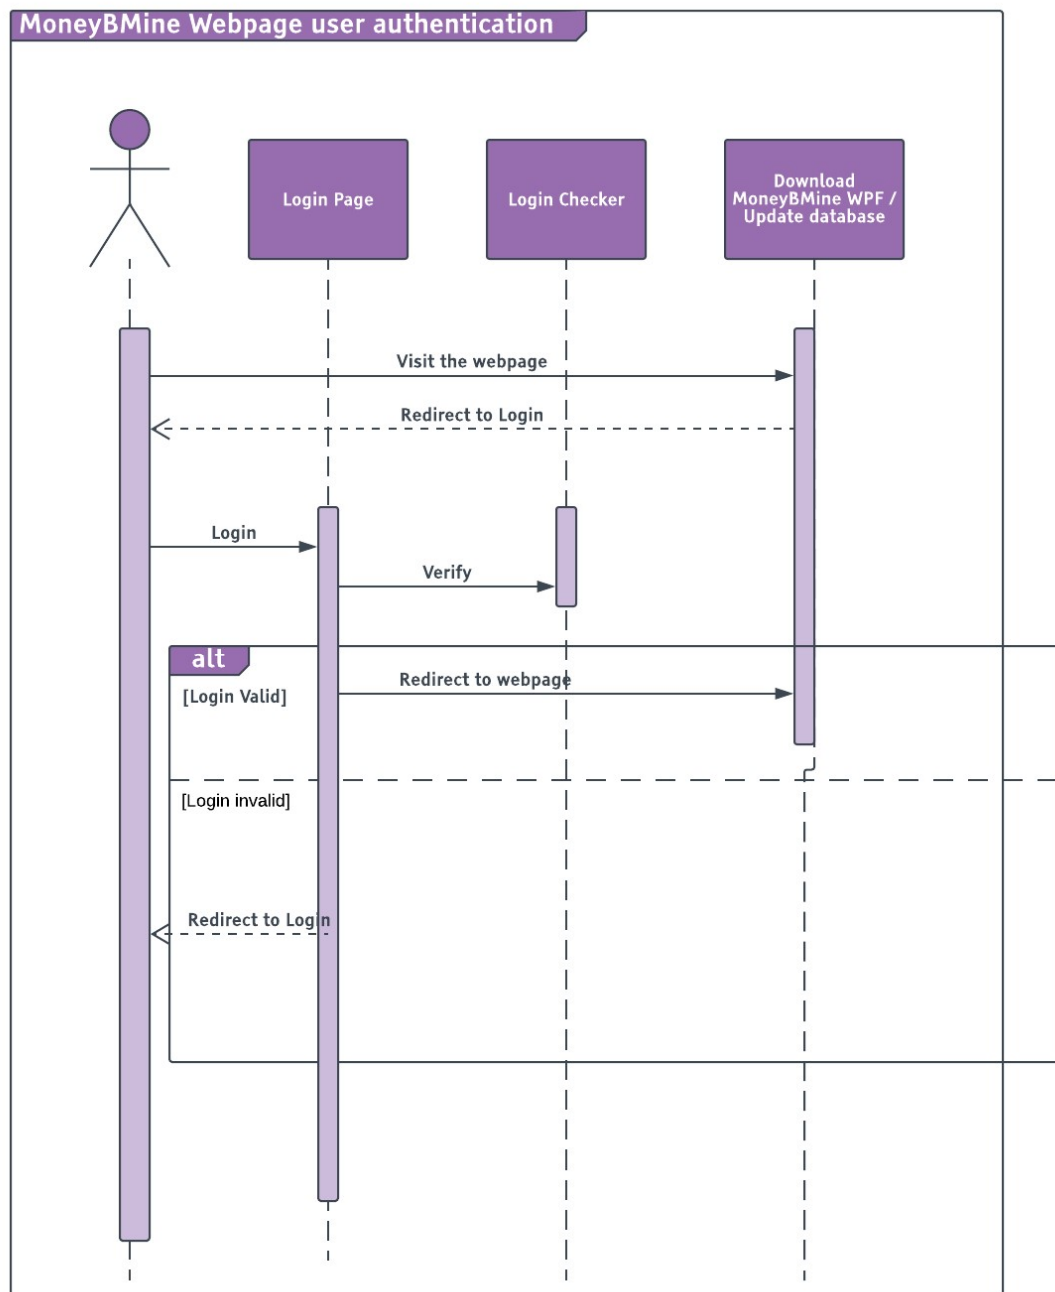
MoneyBMine Webpage user authentication

Login Page

Login Checker

Download MoneyBMine WPF / Update database

Visit the webpage

Redirect to Login

Login

Verify

alt

[Login Valid]

Redirect to webpage

[Login invalid]

Redirect to Login